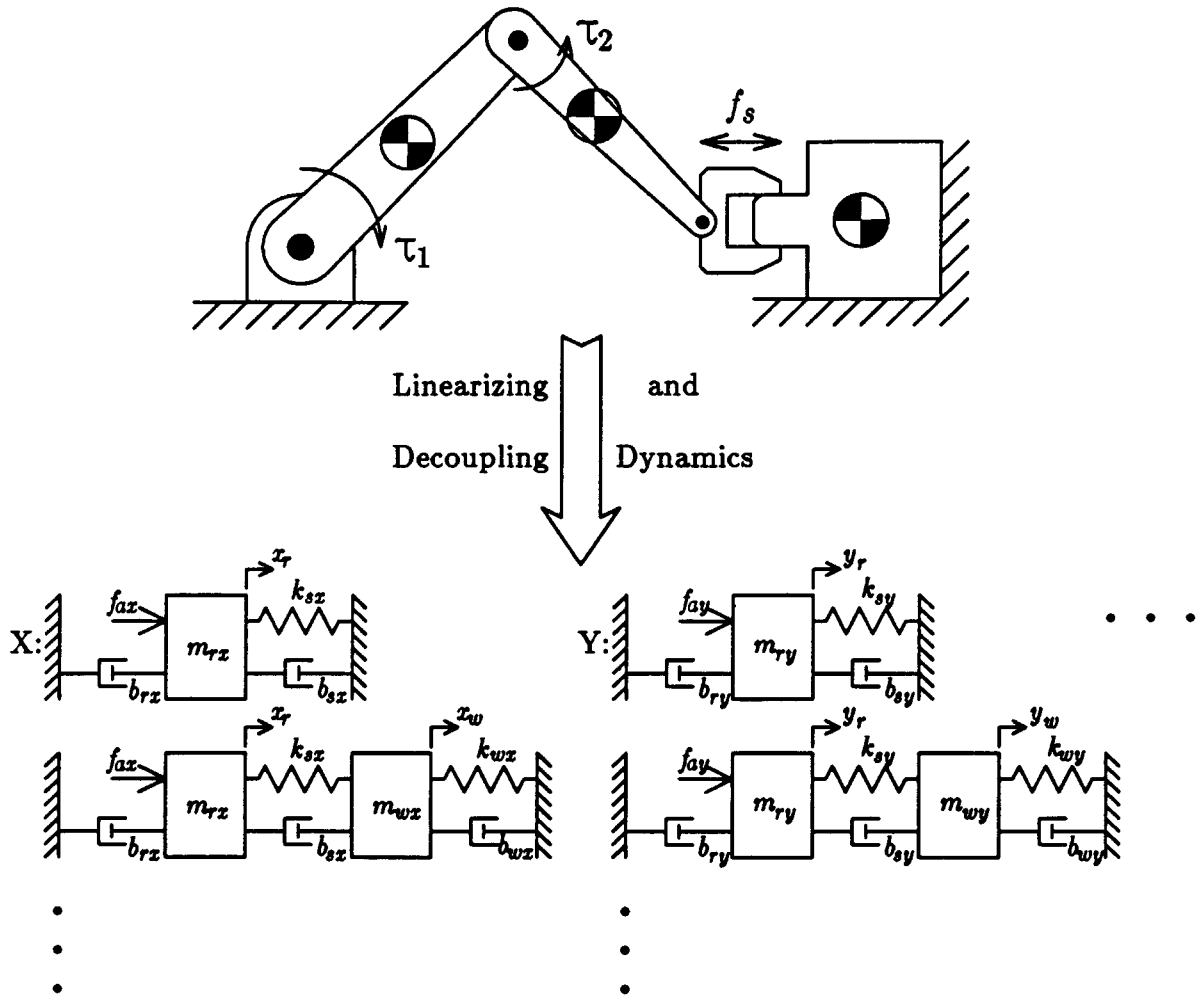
$\tau_2$

$f_s$

$\tau_1$

Linearizing and

Decoupling Dynamics

X: $f_{ax}$ $m_{rx}$ $x_r$ $k_{sx}$ $b_{rx}$ $b_{sx}$

Y: $f_{ay}$ $m_{ry}$ $y_r$ $k_{sy}$ $b_{ry}$ $b_{sy}$

. . .

$f_{ax}$ $m_{rx}$ $x_r$ $k_{sx}$ $m_{wx}$ $x_w$ $k_{wx}$ $b_{rx}$ $b_{sx}$ $b_{wx}$

$f_{ay}$ $m_{ry}$ $y_r$ $k_{sy}$ $m_{wy}$ $y_w$ $k_{wy}$ $b_{ry}$ $b_{sy}$ $b_{wy}$

⋮

⋮